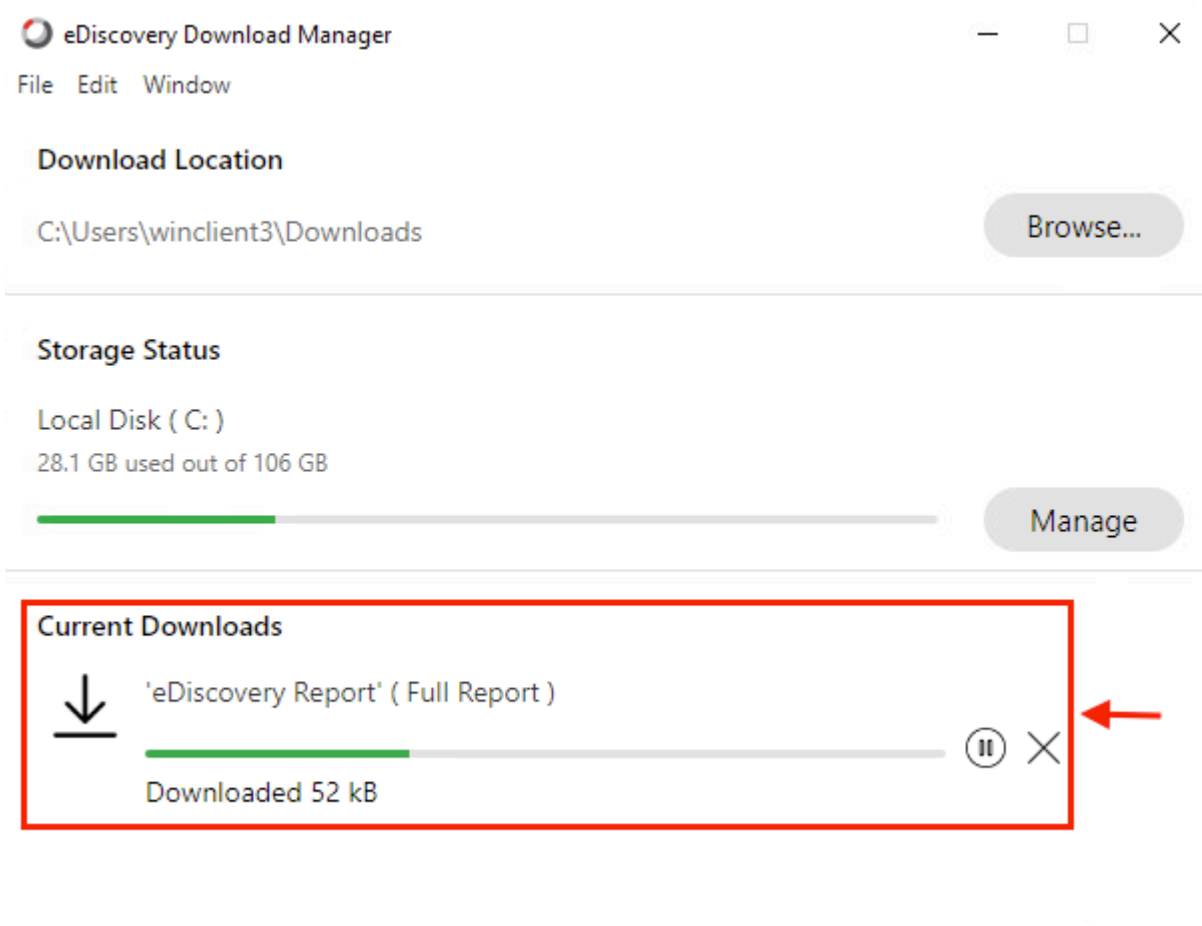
eDiscovery Download Manager

File Edit Window

Download Location

C:\Users\winclient3\Downloads

Browse...

Storage Status

Local Disk ( C: )

28.1 GB used out of 106 GB

Manage

Current Downloads

'eDiscovery Report' ( Full Report )

Downloaded 52 kB